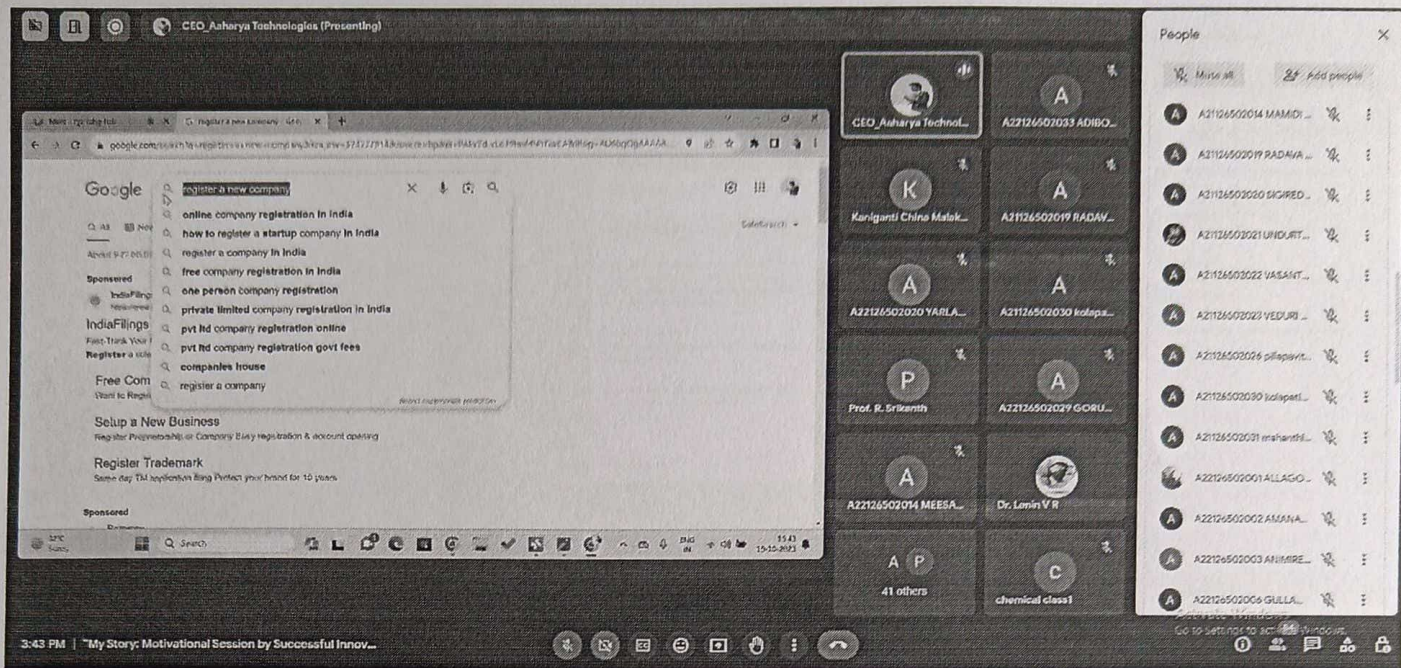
CEO_Asharya Technologies (Presenting)

Google register a new company

online company registration in india
how to register a startup company in india
register a company in india
free company registration in india
one person company registration
private limited company registration in india
pvt ltd company registration online
pvt ltd company registration govt fees
companies house
register a company

Sponsored
IndiaFilings
Register a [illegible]
Free Com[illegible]
Setup a New Business
Register Proprietorship or Company Easy registration & account opening
Register Trademark
Same day TM application filing Protect your brand for 10 years
Sponsored

Q Search
15:43
15-10-2023

CEO_Asharya Technol...
A22126502033 ADIBO...
Kaniganti Chinn Malak...
A21126502019 RADAV...
A22126502020 YARLA...
A21126502030 kolapa...
Prof. R. Srikanth
A22126502029 GORU...
A22126502014 MEESA...
Dr. Lomin V R
41 others
chemical class1

People
Mute all
Add people
A21126502014 MAMIDI ...
A21126502019 RADAVA ...
A21126502020 SIGIRED...
A21126502021 UNDURT...
A21126502022 VASANT...
A21126502023 VEDURI ...
A21126502026 pillapavit...
A21126502030 kolapati...
A21126502031 mahanthi...
A22126502001 ALLAGO...
A22126502002 AMANA...
A22126502003 ANIMIRE...
A22126502006 GULLA...
Activate Windows
Go to Settings to activate Windows.

3:43 PM | "My Story: Motivational Session by Successful Innov...